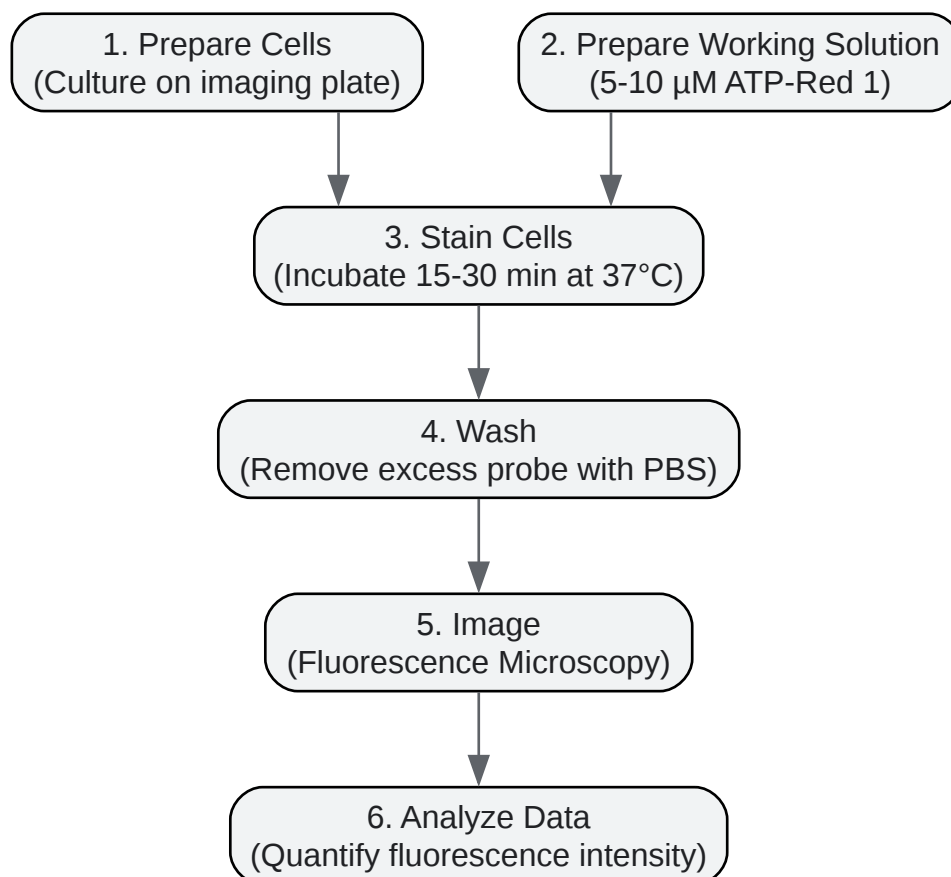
1. Prepare Cells
(Culture on imaging plate)

2. Prepare Working Solution
(5-10 µM ATP-Red 1)

3. Stain Cells
(Incubate 15-30 min at 37°C)

4. Wash
(Remove excess probe with PBS)

5. Image
(Fluorescence Microscopy)

6. Analyze Data
(Quantify fluorescence intensity)